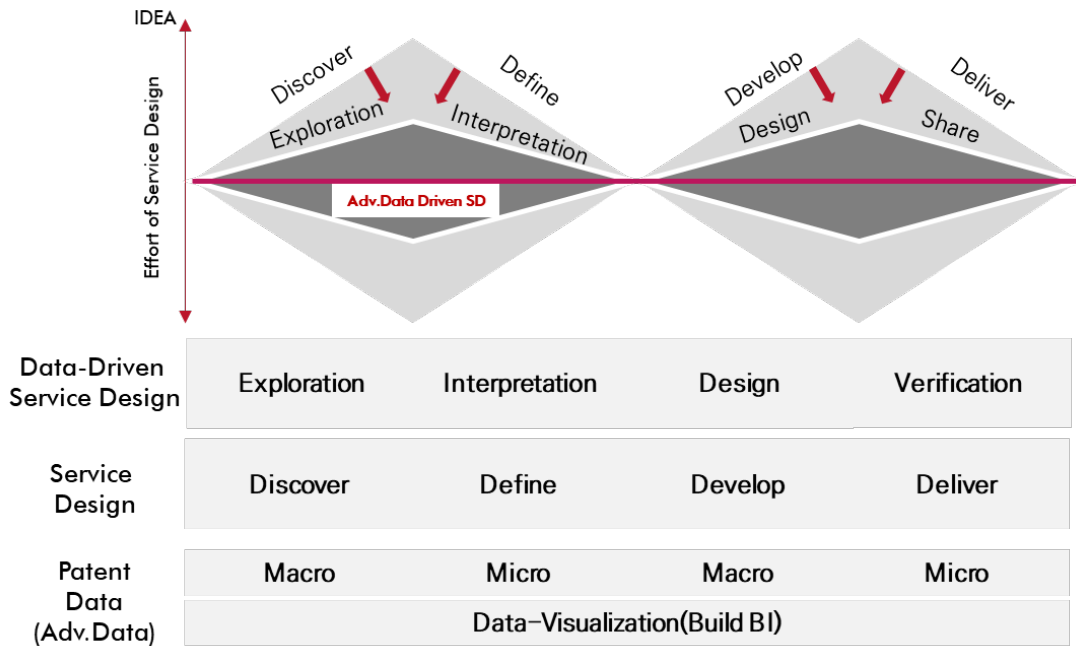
IDEA

Effort of Service Design

Discover

Define

Exploration

Interpretation

Develop

Deliver

Design

Share

Adv.Data Driven SD

| Data-Driven Service Design | Exploration | Interpretation | Design | Verification |
|---|---|---|---|---|
| Service Design | Discover | Define | Develop | Deliver |
| Patent Data (Adv.Data) | Macro | Micro | Macro | Micro |
| | Data-Visualization(Build BI) | | | |